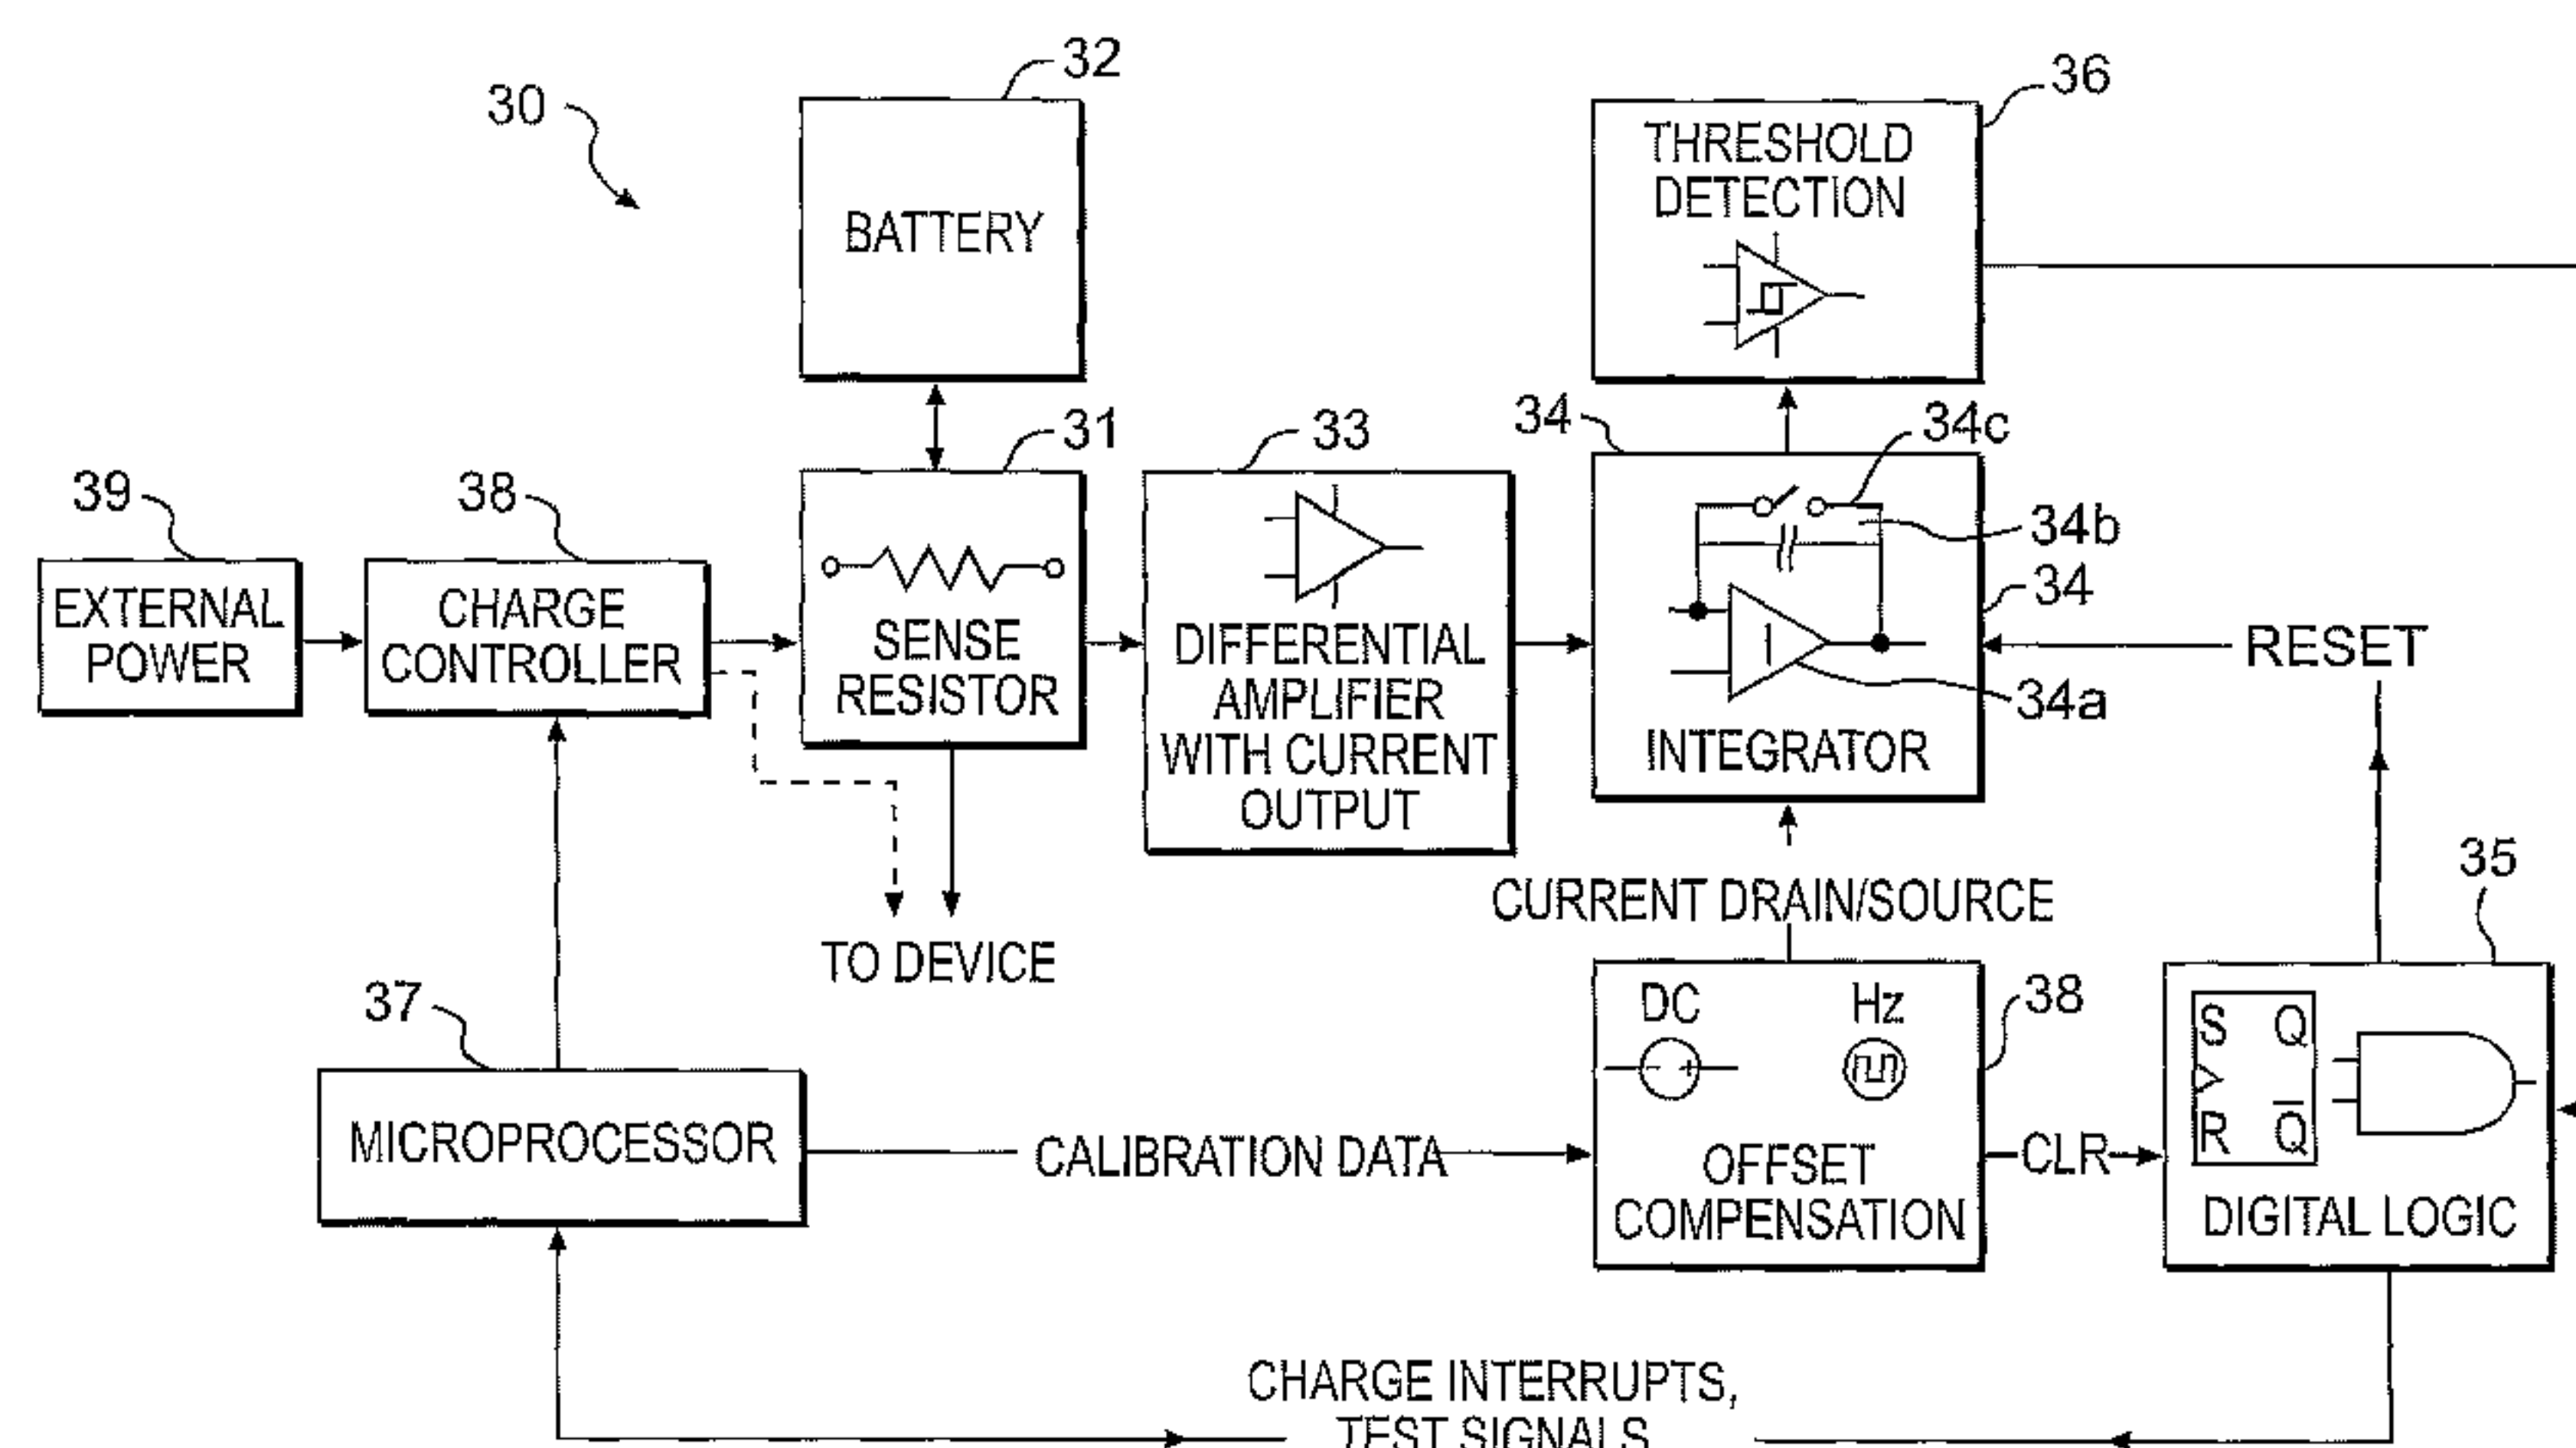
30

32
BATTERY

36
THRESHOLD DETECTION

39
EXTERNAL POWER

38
CHARGE CONTROLLER

31
SENSE RESISTOR

33
DIFFERENTIAL AMPLIFIER WITH CURRENT OUTPUT

34
34c
34b
34
I
34a
INTEGRATOR

RESET

TO DEVICE

CURRENT DRAIN/SOURCE

35

37
MICROPROCESSOR

CALIBRATION DATA

DC
Hz
38
OFFSET COMPENSATION

CLR

S Q
R $\overline{Q}$
DIGITAL LOGIC

CHARGE INTERRUPTS, TEST SIGNALS